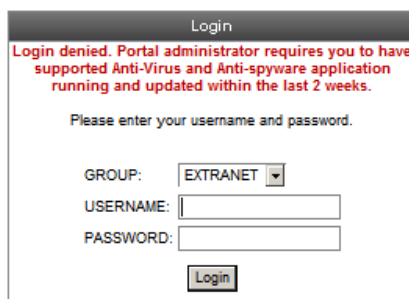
Login

Login denied. Portal administrator requires you to have supported Anti-Virus and Anti-spyware application running and updated within the last 2 weeks.

Please enter your username and password.

GROUP: EXTRANET
USERNAME:
PASSWORD:

Login